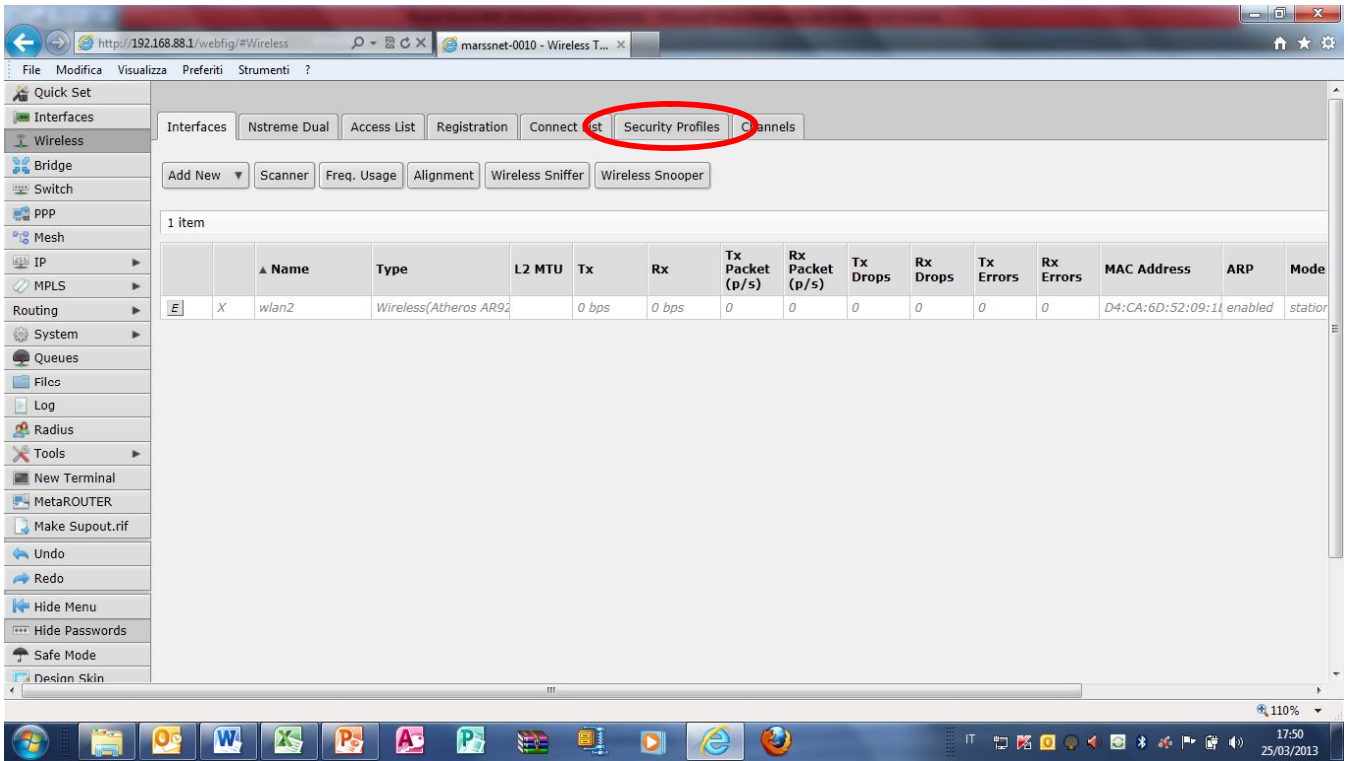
http://192.168.88.1/webfig/#Wireless

marssnet-0010 - Wireless T...

File Modifica Visualizza Preferiti Strumenti ?

Quick Set
Interfaces
Wireless
Bridge
Switch
PPP
Mesh
IP
MPLS
Routing
System
Queues
Files
Log
Radius
Tools
New Terminal
MetaROUTER
Make Supout.rif
Undo
Redo
Hide Menu
Hide Passwords
Safe Mode
Design Skin

Interfaces | Nstreme Dual | Access List | Registration | Connect List | Security Profiles | Channels

Add New | Scanner | Freq. Usage | Alignment | Wireless Sniffer | Wireless Snooper

1 item

| | | ▲ Name | Type | L2 MTU | Tx | Rx | Tx Packet (p/s) | Rx Packet (p/s) | Tx Drops | Rx Drops | Tx Errors | Rx Errors | MAC Address | ARP | Mode |
|---|---|---|---|---|---|---|---|---|---|---|---|---|---|---|---|
| E | X | wlan2 | Wireless(Atheros AR92 | | 0 bps | 0 bps | 0 | 0 | 0 | 0 | 0 | 0 | D4:CA:6D:52:09:1E | enabled | station |

110%

IT 17:50 25/03/2013